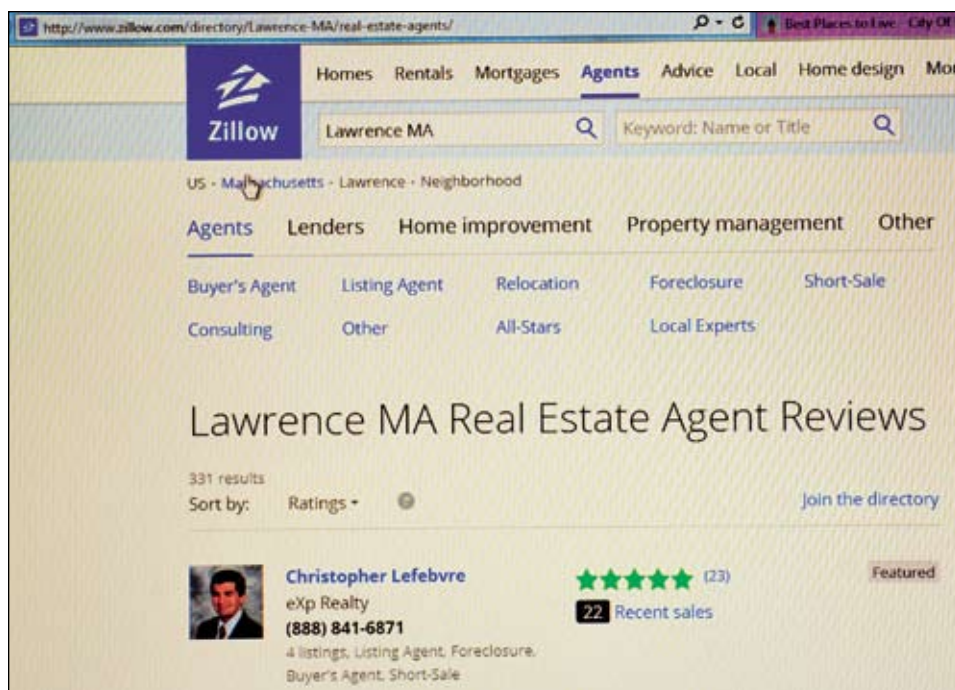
http://www.zillow.com/directory/Lawrence-MA/real-estate-agents/

Best Places to Live City Of

Zillow

Homes Rentals Mortgages Agents Advice Local Home design Mo

Lawrence MA

Keyword: Name or Title

US · Massachusetts · Lawrence · Neighborhood

Agents Lenders Home improvement Property management Other

Buyer's Agent Listing Agent Relocation Foreclosure Short-Sale

Consulting Other All-Stars Local Experts

Lawrence MA Real Estate Agent Reviews

331 results

Sort by: Ratings

Join the directory

Christopher Lefebvre

eXp Realty

(888) 841-6871

4 listings, Listing Agent, Foreclosure, Buyer's Agent, Short-Sale

(23)

22 Recent sales

Featured